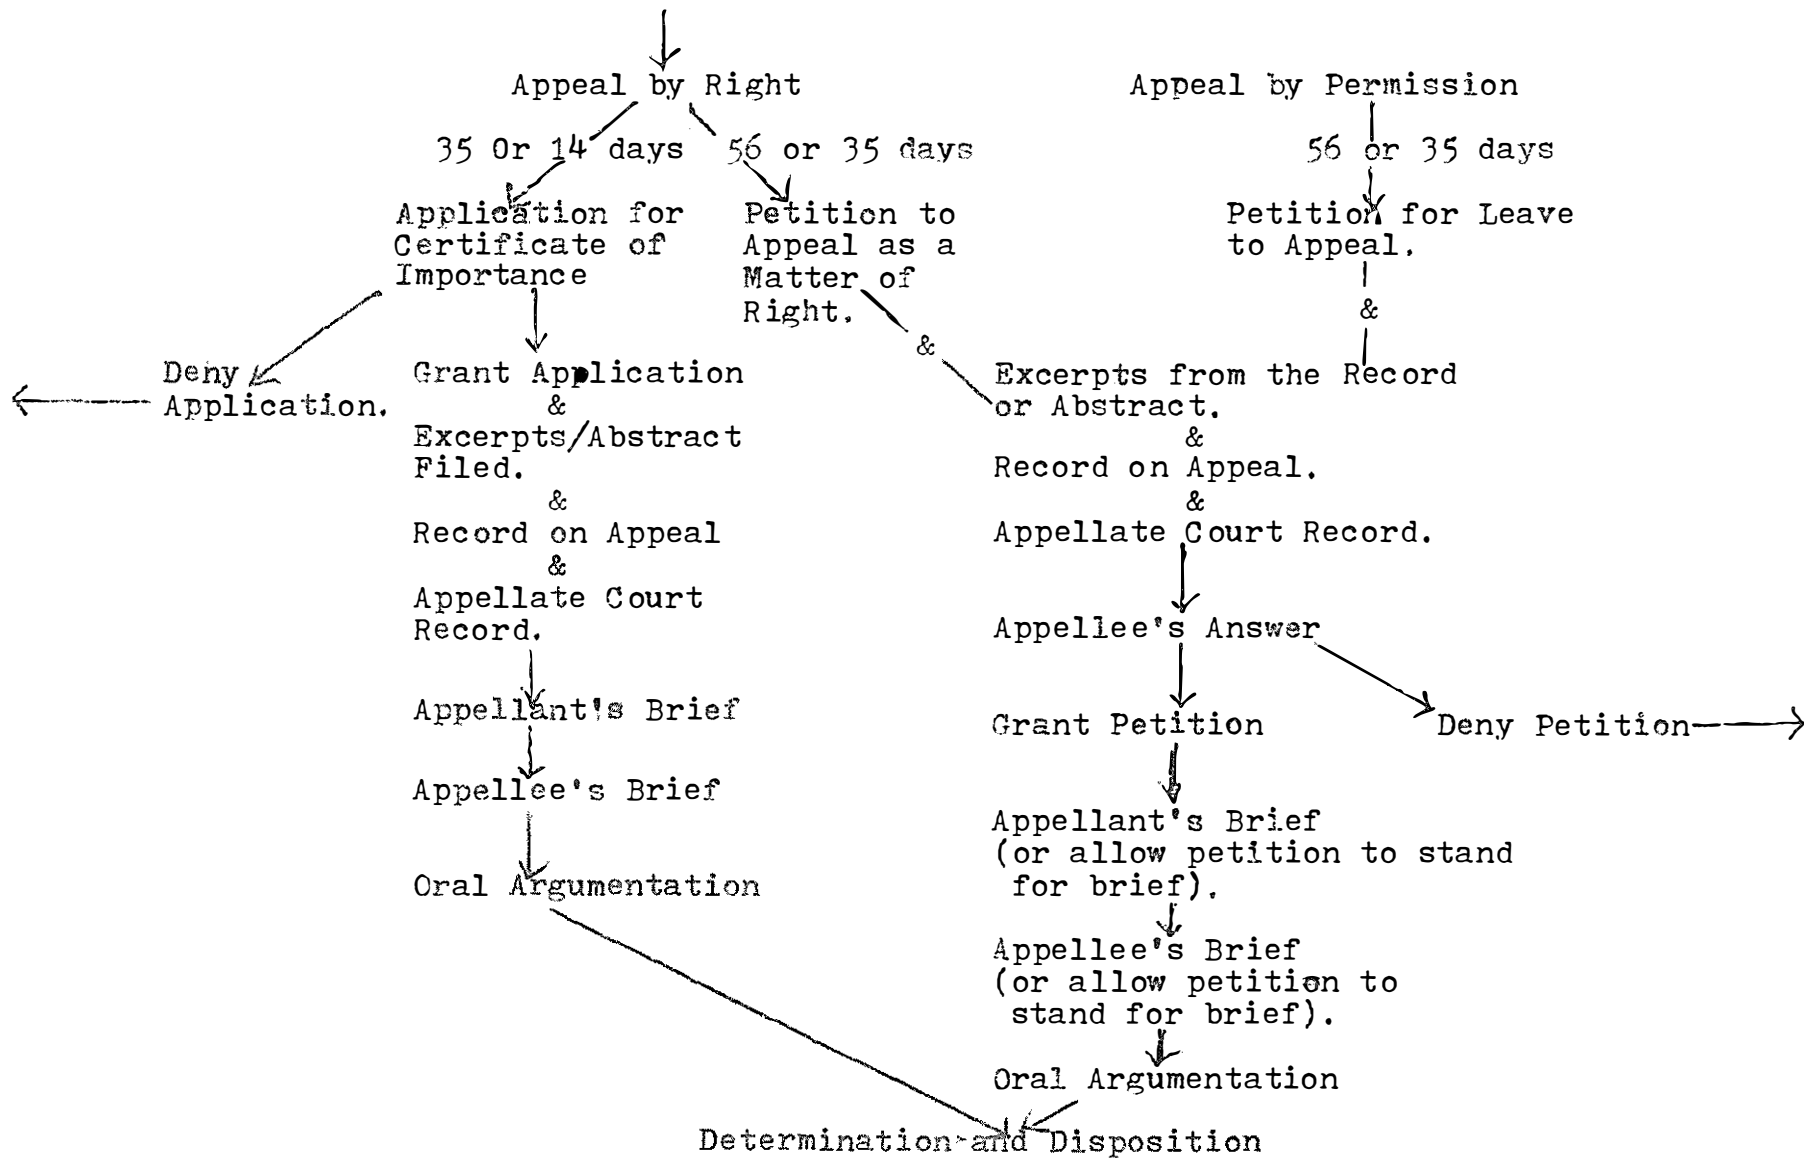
Appeal by Right

Appeal by Permission

35 Or 14 days

56 or 35 days

56 or 35 days

Application for Certificate of Importance

Petition to Appeal as a Matter of Right.

Petition for Leave to Appeal.

&

&

Deny Application.

Grant Application
&
Excerpts/Abstract Filed.
&
Record on Appeal
&
Appellate Court Record.

Appellant's Brief

Appellee's Brief

Oral Argumentation

Excerpts from the Record or Abstract.
&
Record on Appeal.
&
Appellate Court Record.

Appellee's Answer

Grant Petition

Deny Petition

Appellant's Brief (or allow petition to stand for brief).

Appellee's Brief (or allow petition to stand for brief).

Oral Argumentation

Determination and Disposition